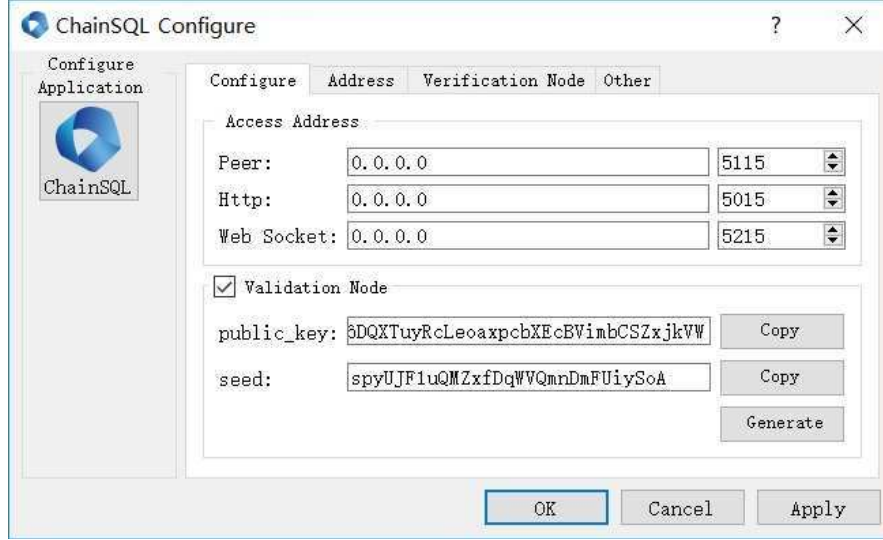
ChainSQL Configure
?
×
Configure Application
ChainSQL
Configure
Address
Verification Node
Other
Access Address
Peer: 0.0.0.0 5115
Http: 0.0.0.0 5015
Web Socket: 0.0.0.0 5215
Validation Node
public_key: 6DQXTuyRcLeoaxpcbXEcBVimbCSZxjkVW
Copy
seed: spyUJF1uQMZxfDqWVQmnDmFUiySoA
Copy
Generate
OK
Cancel
Apply